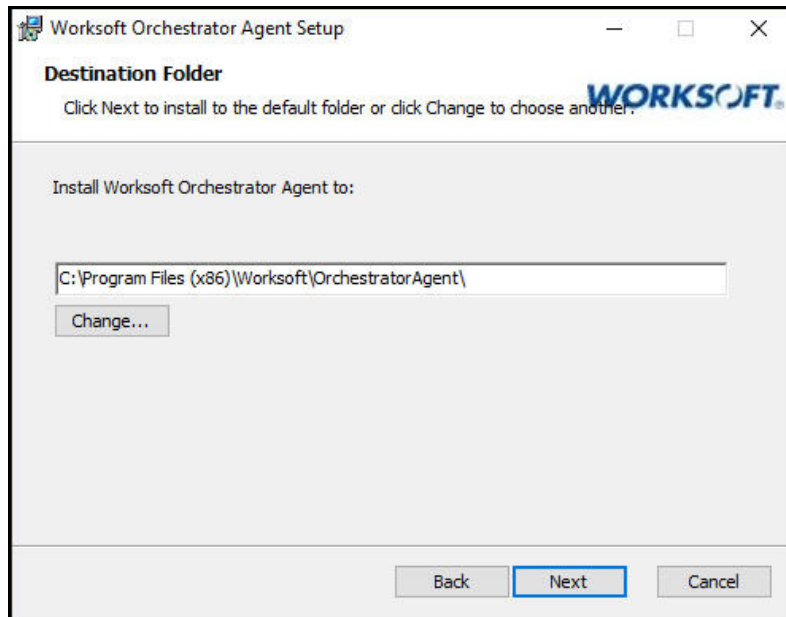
Worksoft Orchestrator Agent Setup

Destination Folder

Click Next to install to the default folder or click Change to choose another.

WORKSOFT.

Install Worksoft Orchestrator Agent to:

C:\Program Files (x86)\Worksoft\OrchestratorAgent\

Change...

Back

Next

Cancel